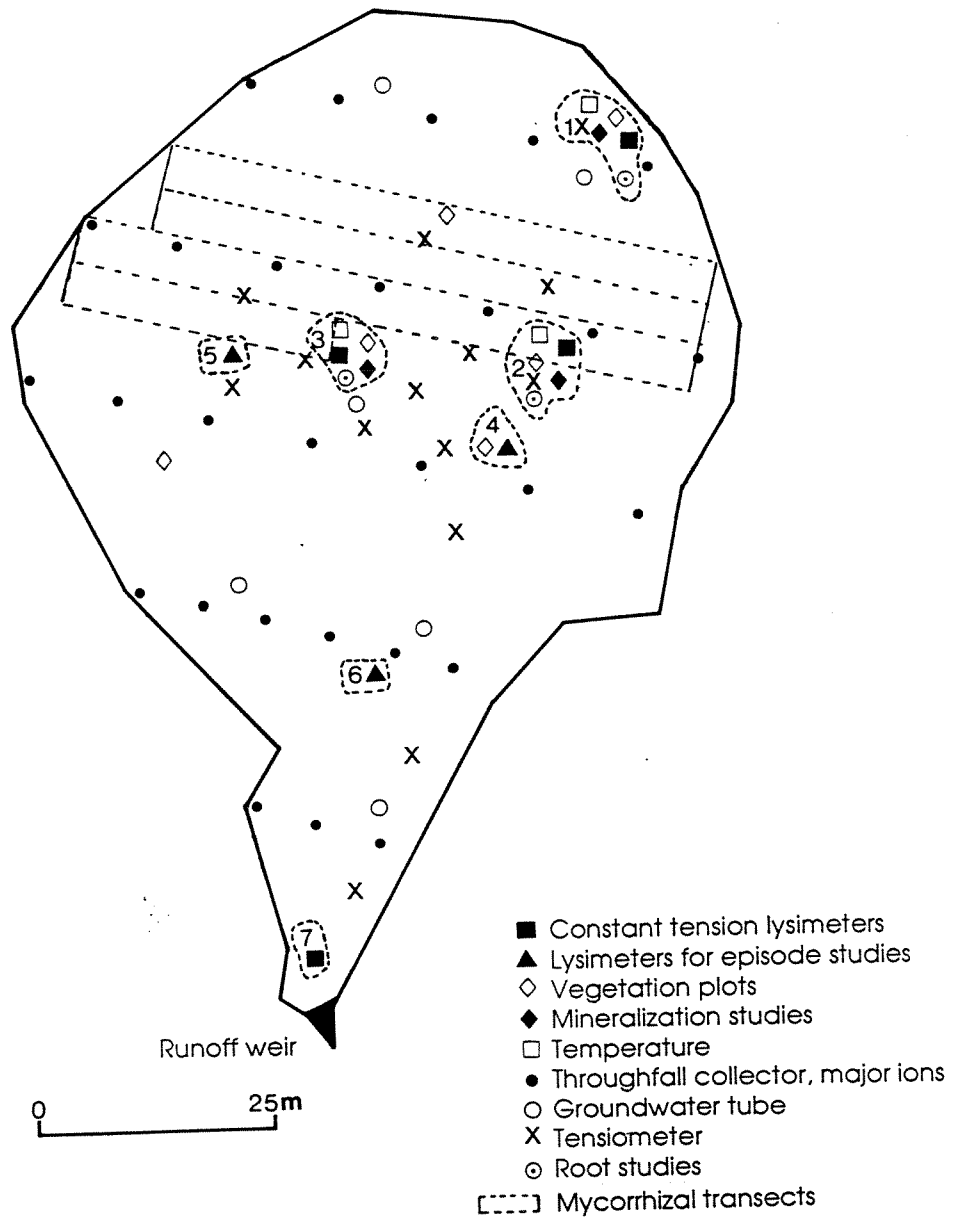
1X
3
5
2
4
6
7
Runoff weir
0
25m
■ Constant tension lysimeters
▲ Lysimeters for episode studies
◇ Vegetation plots
◆ Mineralization studies
□ Temperature
● Throughfall collector, major ions
○ Groundwater tube
X Tensiometer
⊙ Root studies
Mycorrhizal transects